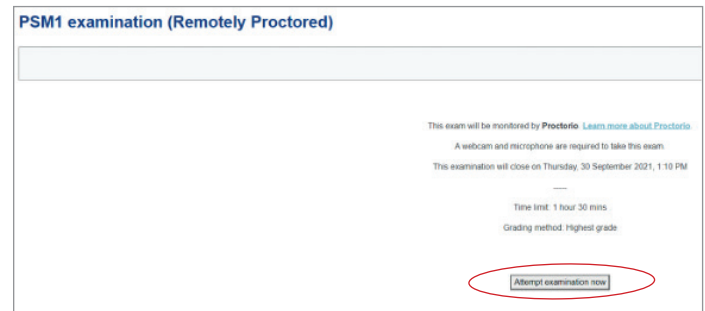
PSM1 examination (Remotely Proctored)

This exam will be monitored by Proctorio Learn more about Proctorio

A webcam and microphone are required to take this exam.

This examination will close on Thursday, 30 September 2021, 1:10 PM

Time limit: 1 hour 30 mins

Grading method: Highest grade

Attempt examination now